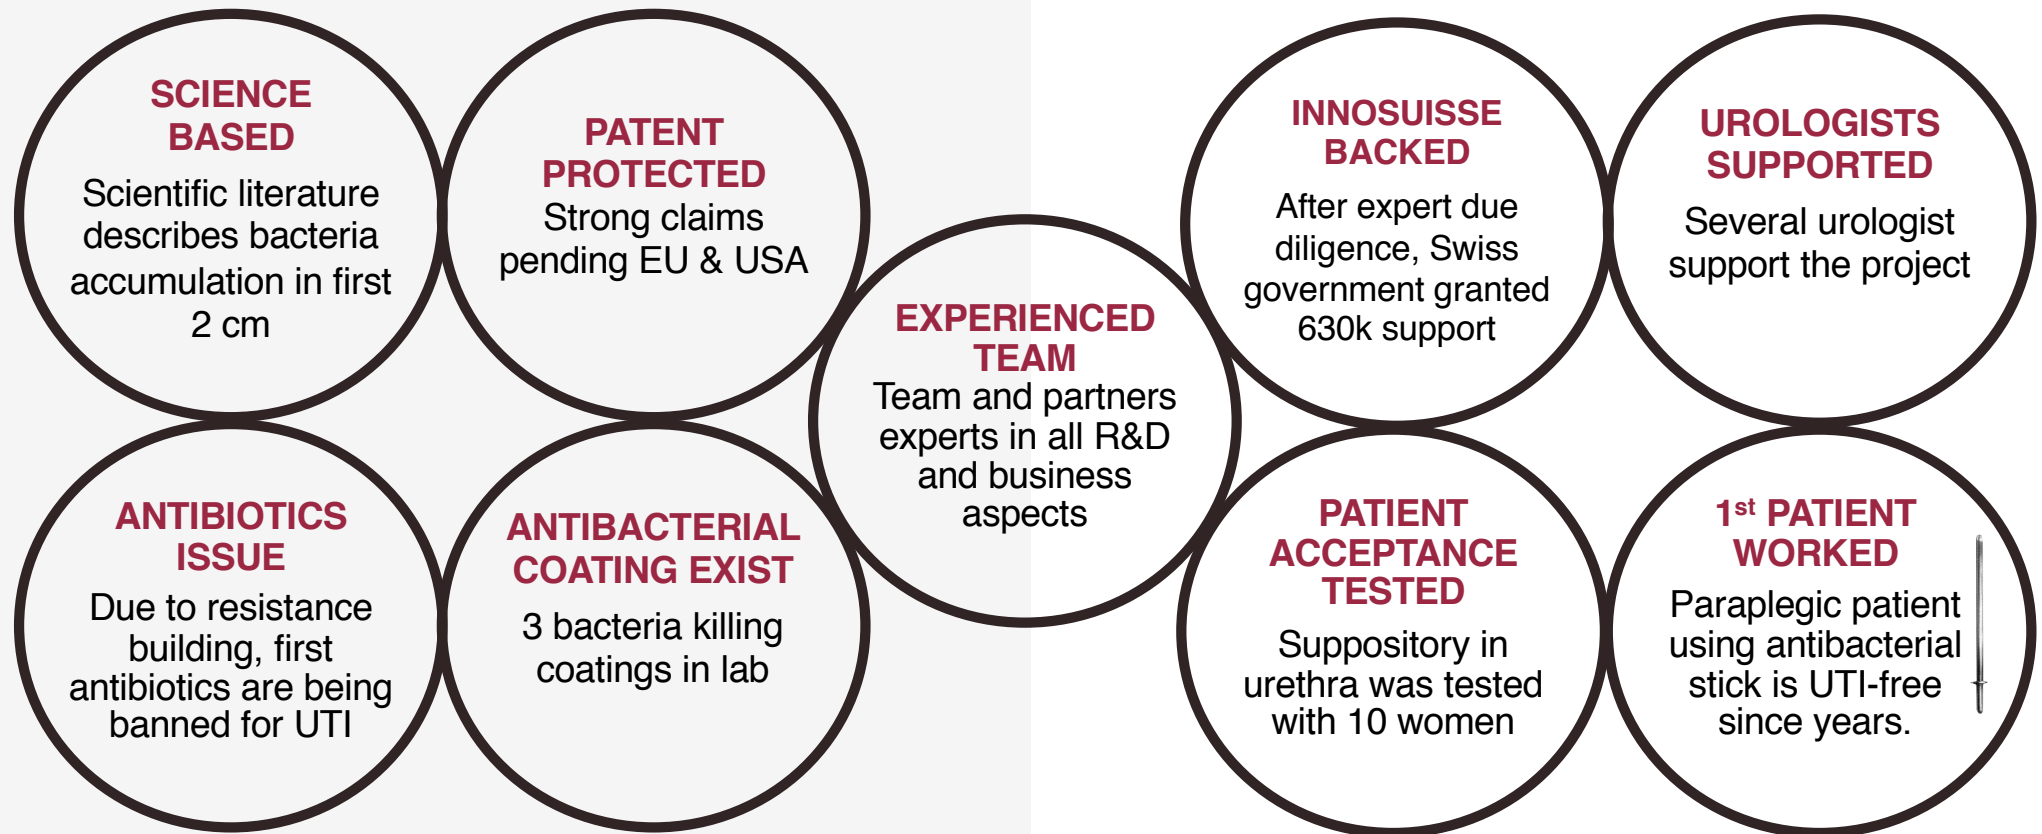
SCIENCE BASED
Scientific literature describes bacteria accumulation in first 2 cm

PATENT PROTECTED
Strong claims pending EU & USA

ANTIBIOTICS ISSUE
Due to resistance building, first antibiotics are being banned for UTI

ANTIBACTERIAL COATING EXIST
3 bacteria killing coatings in lab

EXPERIENCED TEAM
Team and partners experts in all R&D and business aspects

INNOSUISSE BACKED
After expert due diligence, Swiss government granted 630k support

UROLOGISTS SUPPORTED
Several urologist support the project

PATIENT ACCEPTANCE TESTED
Suppository in urethra was tested with 10 women

1$^{st}$ PATIENT WORKED
Paraplegic patient using antibacterial stick is UTI-free since years.